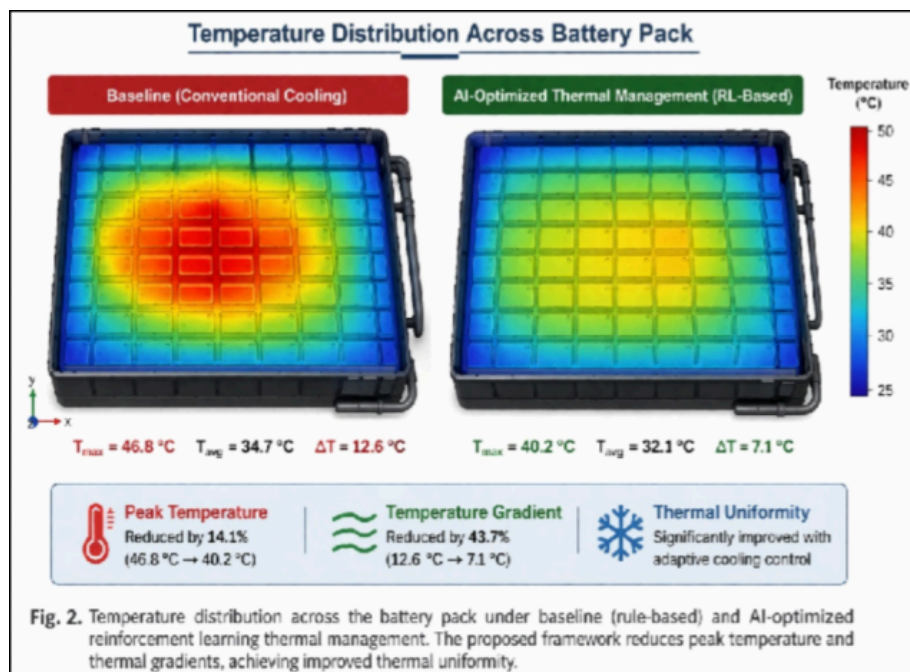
Temperature Distribution Across Battery Pack

Baseline (Conventional Cooling)

AI-Optimized Thermal Management (RL-Based)

Temperature (°C)

50
45
40
35
30
25

y
x

$T_{max}$ = 46.8 °C $T_{avg}$ = 34.7 °C ΔT = 12.6 °C

$T_{max}$ = 40.2 °C $T_{avg}$ = 32.1 °C ΔT = 7.1 °C

Peak Temperature
Reduced by 14.1%
(46.8 °C → 40.2 °C)

Temperature Gradient
Reduced by 43.7%
(12.6 °C → 7.1 °C)

Thermal Uniformity
Significantly improved with adaptive cooling control

Fig. 2. Temperature distribution across the battery pack under baseline (rule-based) and AI-optimized reinforcement learning thermal management. The proposed framework reduces peak temperature and thermal gradients, achieving improved thermal uniformity.